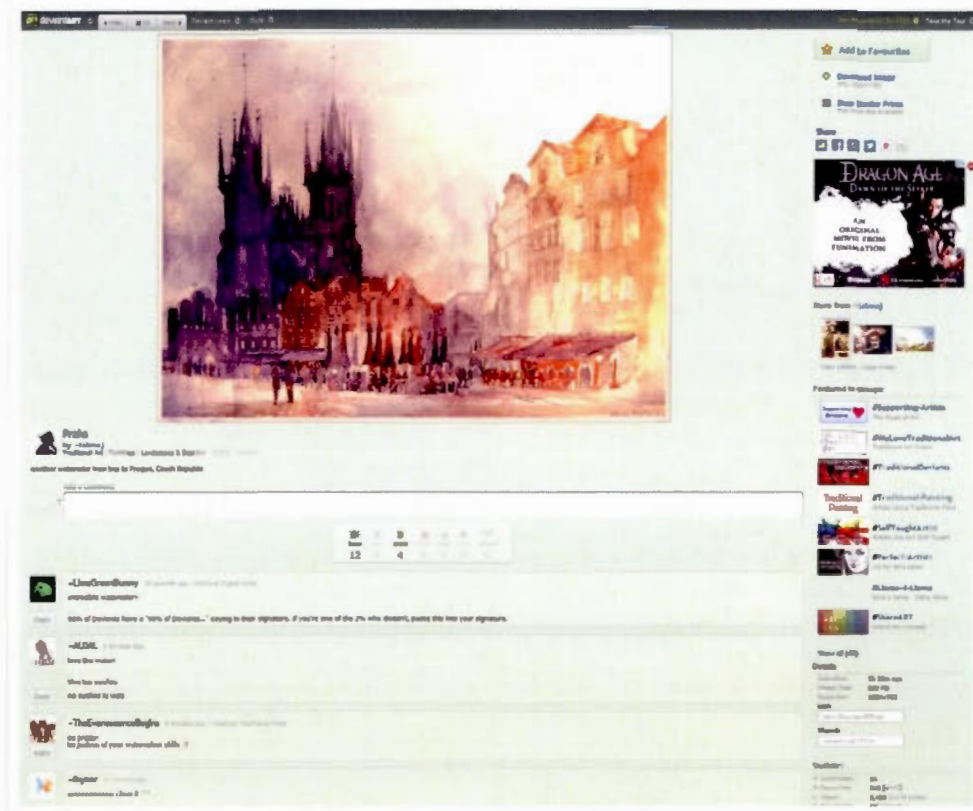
deviantART

Add to Favourites

Download Image

Buy Similar Prints

Share

DRAGON AGE
DAWN OF THE SEEKER

AN ORIGINAL MOVIE FROM FUNIMATION

More from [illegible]

Featured in Groups

#Supporting-Artists

#WeLoveTraditionalArt

#TraditionalDeviants

Traditional Painting

#TraditionalPainting

#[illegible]

#PerfectArtist

#Llama-4-Llama

#Shared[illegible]

Details

Statistics

Praha

by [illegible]
Traditional Art / Paintings / Landscapes & Scenery

another watercolor from trip to Prague, Czech Republic

Add a Comment:

12

4

~LimeGreenBunny
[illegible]

98% of Deviants have a "98% of Deviants..." saying in their signature. If you're one of the 2% who doesn't, paste this into your signature.

~ALDAL
love this water!

~TheEvanescentEagles
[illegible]
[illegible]

~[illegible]
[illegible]